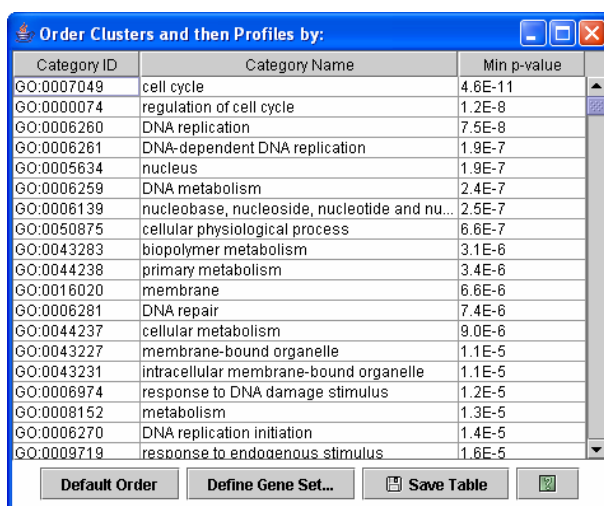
Order Clusters and then Profiles by:

| Category ID | Category Name | Min p-value |
|---|---|---|
| GO:0007049 | cell cycle | 4.6E-11 |
| GO:0000074 | regulation of cell cycle | 1.2E-8 |
| GO:0006260 | DNA replication | 7.5E-8 |
| GO:0006261 | DNA-dependent DNA replication | 1.9E-7 |
| GO:0005634 | nucleus | 1.9E-7 |
| GO:0006259 | DNA metabolism | 2.4E-7 |
| GO:0006139 | nucleobase, nucleoside, nucleotide and nu... | 2.5E-7 |
| GO:0050875 | cellular physiological process | 6.6E-7 |
| GO:0043283 | biopolymer metabolism | 3.1E-6 |
| GO:0044238 | primary metabolism | 3.4E-6 |
| GO:0016020 | membrane | 6.6E-6 |
| GO:0006281 | DNA repair | 7.4E-6 |
| GO:0044237 | cellular metabolism | 9.0E-6 |
| GO:0043227 | membrane-bound organelle | 1.1E-5 |
| GO:0043231 | intracellular membrane-bound organelle | 1.1E-5 |
| GO:0006974 | response to DNA damage stimulus | 1.2E-5 |
| GO:0008152 | metabolism | 1.3E-5 |
| GO:0006270 | DNA replication initiation | 1.4E-5 |
| GO:0009719 | response to endogenous stimulus | 1.6E-5 |

Default Order | Define Gene Set... | Save Table